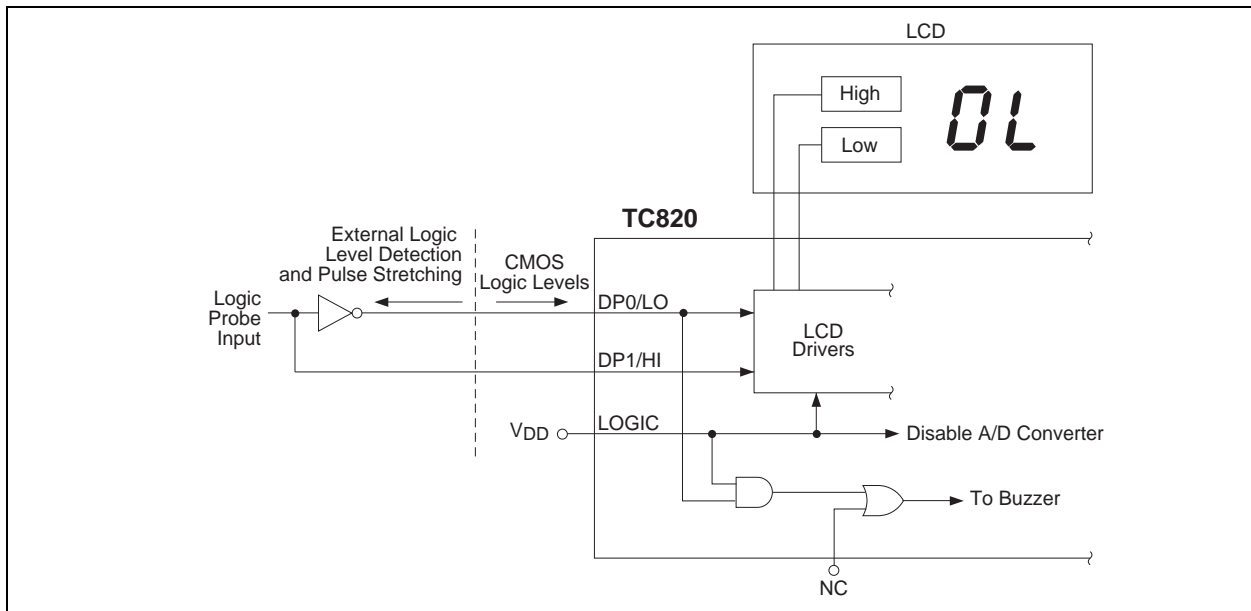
LCD

High

Low

OL

TC820

External Logic Level Detection and Pulse Stretching

CMOS Logic Levels

Logic Probe Input

DP0/LO

LCD Drivers

DP1/HI

$V_{DD}$

LOGIC

Disable A/D Converter

To Buzzer

NC